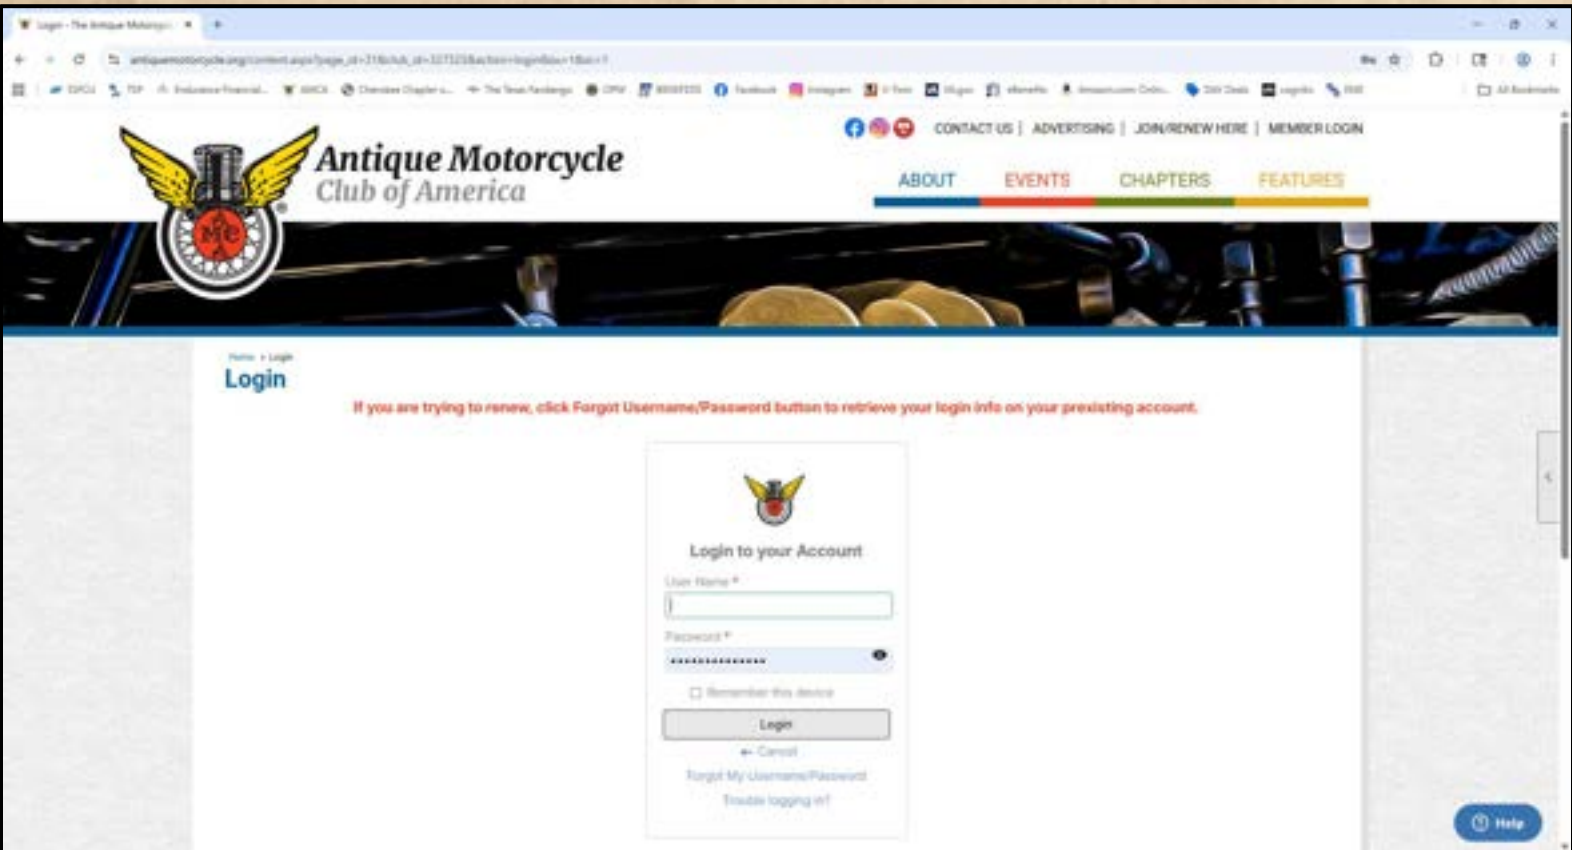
Login - The Antique Motorcyc... ×

antiquemotorcycle.org/content.aspx?page_id=31&club_id=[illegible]&action=login&sl=1&ui=1

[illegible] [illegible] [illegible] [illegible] Cherokee Chapter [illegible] The Texas Yardbirds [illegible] Facebook Instagram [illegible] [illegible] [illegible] Amazon.com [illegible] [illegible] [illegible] All Bookmarks

CONTACT US | ADVERTISING | JOIN/RENEW HERE | MEMBER LOGIN

Antique Motorcycle
Club of America

ABOUT EVENTS CHAPTERS FEATURES

Home > Login

Login

If you are trying to renew, click Forgot Username/Password button to retrieve your login info on your preexisting account.

Login to your Account

User Name *

Password *

••••••••••••••••

Remember this device

Login

← Cancel

Forgot My Username/Password

Trouble logging in?

Help